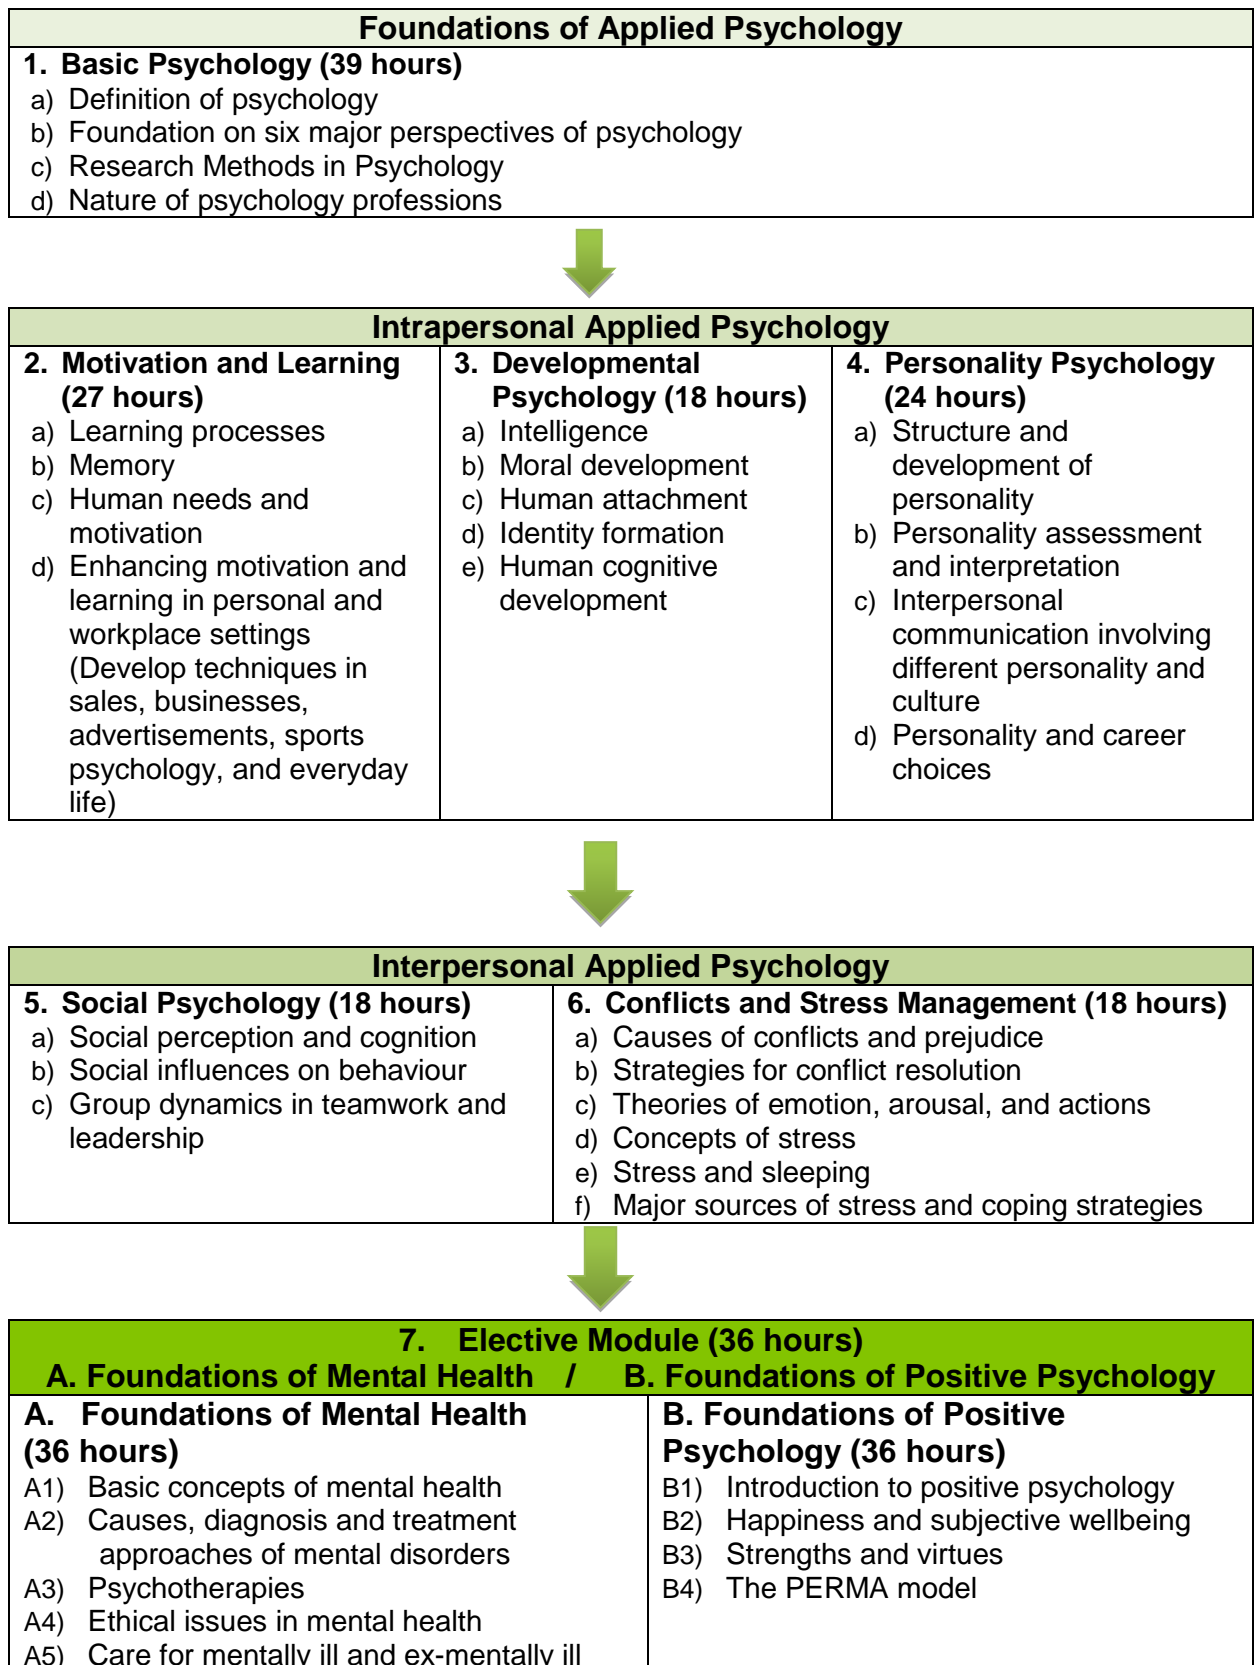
Foundations of Applied Psychology

1. Basic Psychology (39 hours)
a) Definition of psychology
b) Foundation on six major perspectives of psychology
c) Research Methods in Psychology
d) Nature of psychology professions

Intrapersonal Applied Psychology

2. Motivation and Learning (27 hours)
a) Learning processes
b) Memory
c) Human needs and motivation
d) Enhancing motivation and learning in personal and workplace settings (Develop techniques in sales, businesses, advertisements, sports psychology, and everyday life)

3. Developmental Psychology (18 hours)
a) Intelligence
b) Moral development
c) Human attachment
d) Identity formation
e) Human cognitive development

4. Personality Psychology (24 hours)
a) Structure and development of personality
b) Personality assessment and interpretation
c) Interpersonal communication involving different personality and culture
d) Personality and career choices

Interpersonal Applied Psychology

5. Social Psychology (18 hours)
a) Social perception and cognition
b) Social influences on behaviour
c) Group dynamics in teamwork and leadership

6. Conflicts and Stress Management (18 hours)
a) Causes of conflicts and prejudice
b) Strategies for conflict resolution
c) Theories of emotion, arousal, and actions
d) Concepts of stress
e) Stress and sleeping
f) Major sources of stress and coping strategies

7. Elective Module (36 hours)
A. Foundations of Mental Health / B. Foundations of Positive Psychology

A. Foundations of Mental Health (36 hours)
A1) Basic concepts of mental health
A2) Causes, diagnosis and treatment approaches of mental disorders
A3) Psychotherapies
A4) Ethical issues in mental health
A5) Care for mentally ill and ex-mentally ill

B. Foundations of Positive Psychology (36 hours)
B1) Introduction to positive psychology
B2) Happiness and subjective wellbeing
B3) Strengths and virtues
B4) The PERMA model